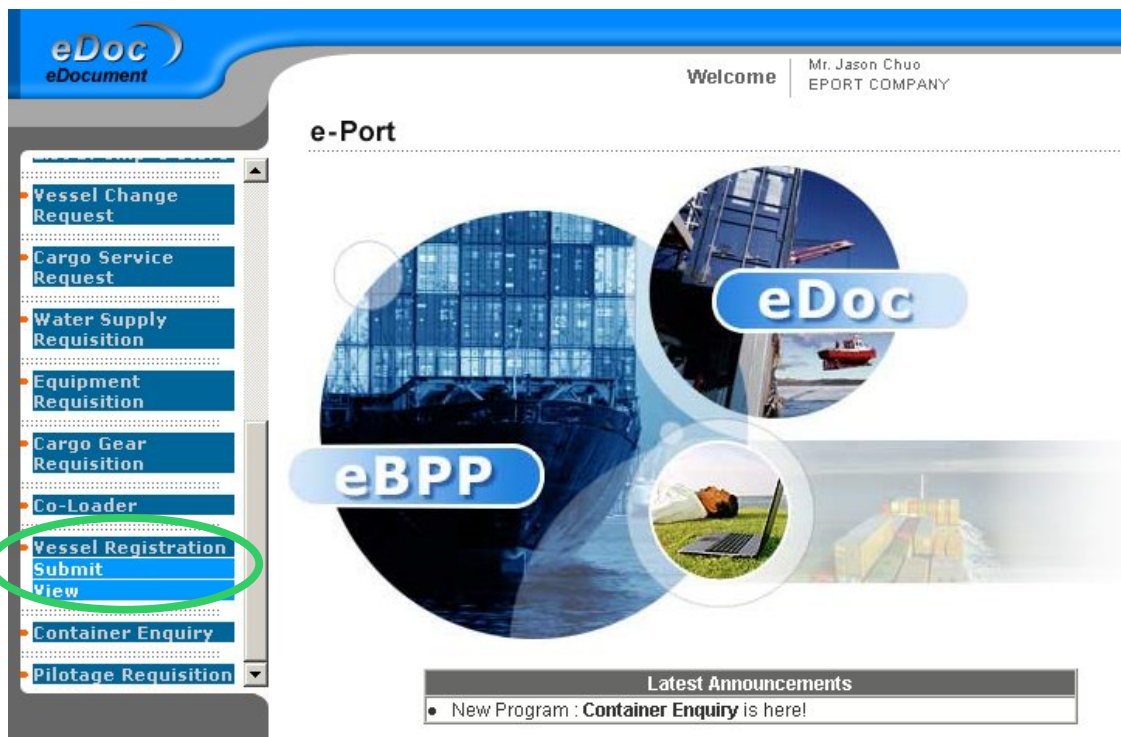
eDoc
eDocument

Welcome
Mr. Jason Chuo
EPORT COMPANY

e-Port

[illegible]
Vessel Change Request
Cargo Service Request
Water Supply Requisition
Equipment Requisition
Cargo Gear Requisition
Co-Loader
Vessel Registration
Submit
View
Container Enquiry
Pilotage Requisition

eDoc
eBPP

Latest Announcements
New Program : **Container Enquiry** is here!